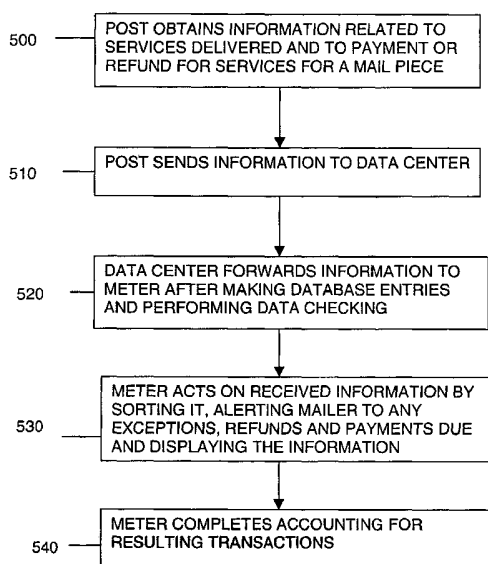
500
POST OBTAINS INFORMATION RELATED TO SERVICES DELIVERED AND TO PAYMENT OR REFUND FOR SERVICES FOR A MAIL PIECE

510
POST SENDS INFORMATION TO DATA CENTER

520
DATA CENTER FORWARDS INFORMATION TO METER AFTER MAKING DATABASE ENTRIES AND PERFORMING DATA CHECKING

530
METER ACTS ON RECEIVED INFORMATION BY SORTING IT, ALERTING MAILER TO ANY EXCEPTIONS, REFUNDS AND PAYMENTS DUE AND DISPLAYING THE INFORMATION

540
METER COMPLETES ACCOUNTING FOR RESULTING TRANSACTIONS